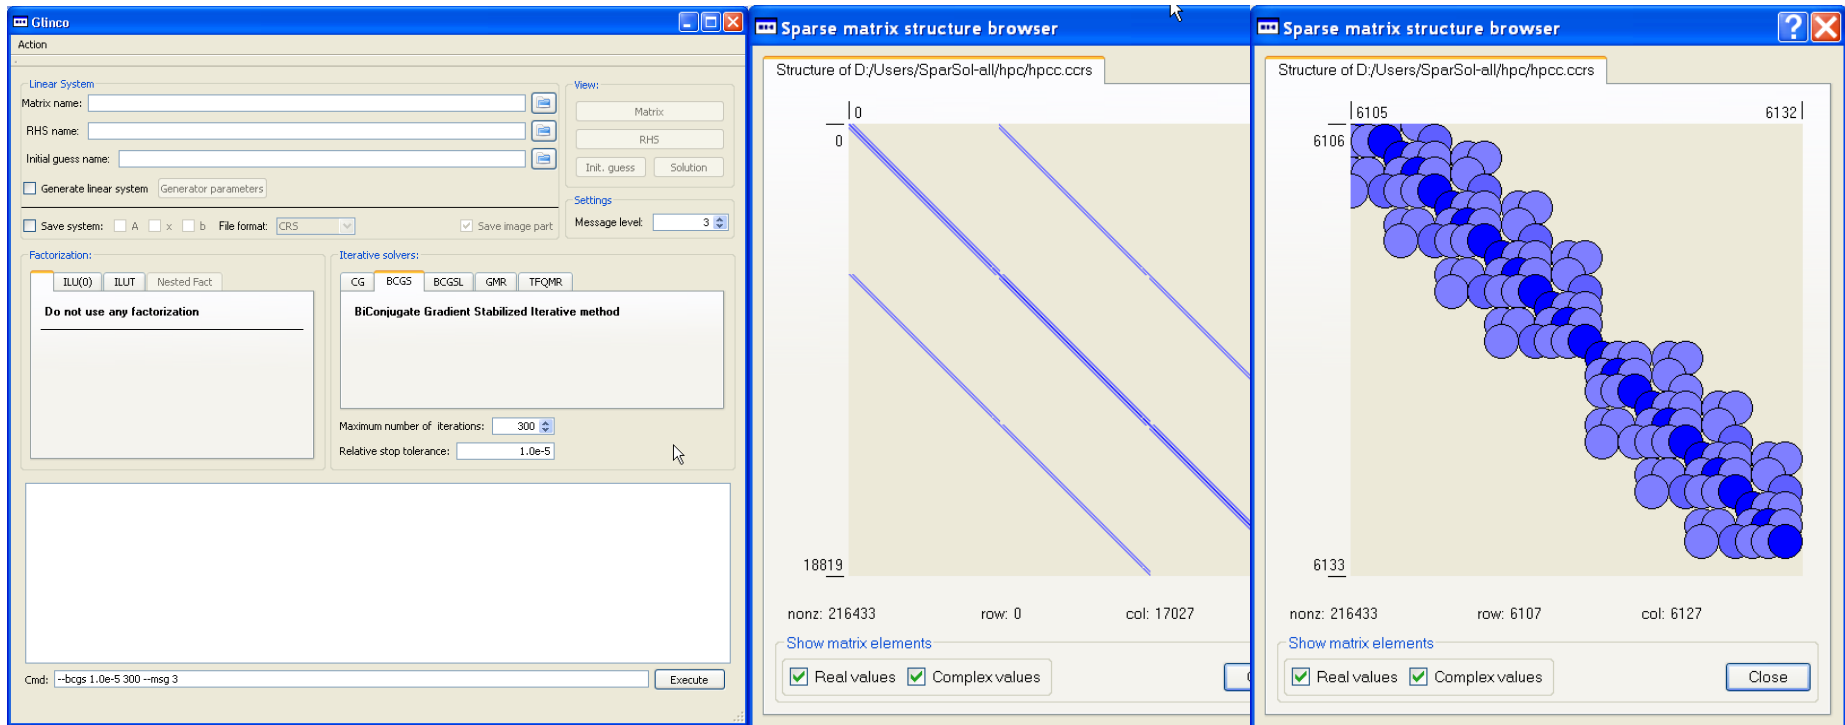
Glinco
Action

Linear System
Matrix name:
RHS name:
Initial guess name:
Generate linear system
Generator parameters

View:
Matrix
RHS
Init. guess
Solution

Settings
Message level: 3

Save system: A x b File format: CRS
Save image part

Factorization:
ILU(0) ILUT Nested Fact
Do not use any factorization

Iterative solvers:
CG BCGS BCGSL GMR TFQMR
BiConjugate Gradient Stabilized Iterative method
Maximum number of iterations: 300
Relative stop tolerance: 1.0e-5

Cmd: --bcgs 1.0e-5 300 --msg 3
Execute

Sparse matrix structure browser
Structure of D:/Users/SparSol-all/hpc/hpcc.ccrs
0
0
18819
nonz: 216433 row: 0 col: 17027
Show matrix elements
Real values Complex values

Sparse matrix structure browser
Structure of D:/Users/SparSol-all/hpc/hpcc.ccrs
6105
6132
6106
6133
nonz: 216433 row: 6107 col: 6127
Show matrix elements
Real values Complex values
Close